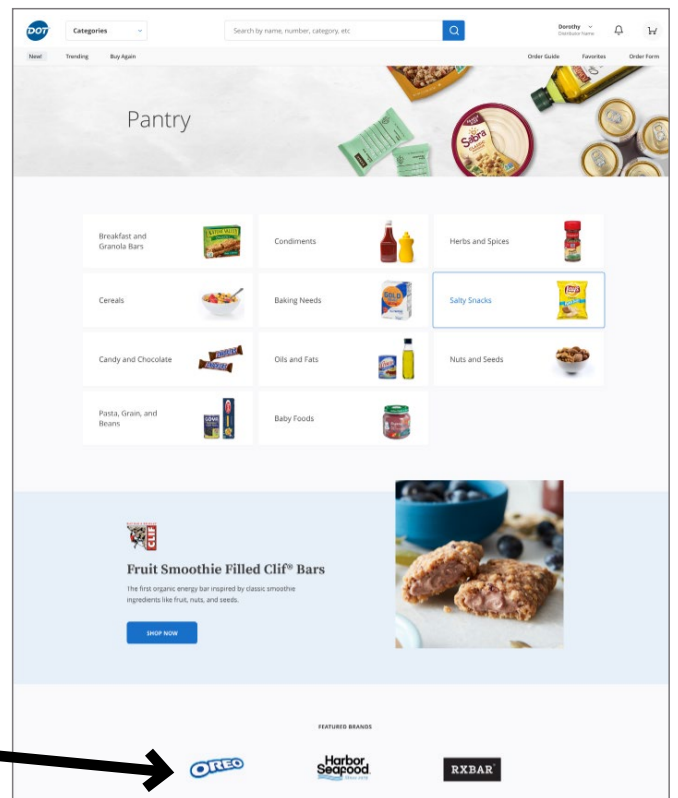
DOT

Categories

Search by name, number, category, etc

Dorothy
Distributor Name

New!
Trending
Buy Again

Order Guide
Favorites
Order Form

Pantry

Sabra

Breakfast and Granola Bars

Condiments

Herbs and Spices

Cereals

Baking Needs

Salty Snacks

Candy and Chocolate

Oils and Fats

Nuts and Seeds

Pasta, Grain, and Beans

Baby Foods

CLIF

Fruit Smoothie Filled Clif® Bars

The first organic energy bar inspired by classic smoothie ingredients like fruit, nuts, and seeds.

SHOP NOW

FEATURED BRANDS

OREO

Harbor Seafood

RXBAR